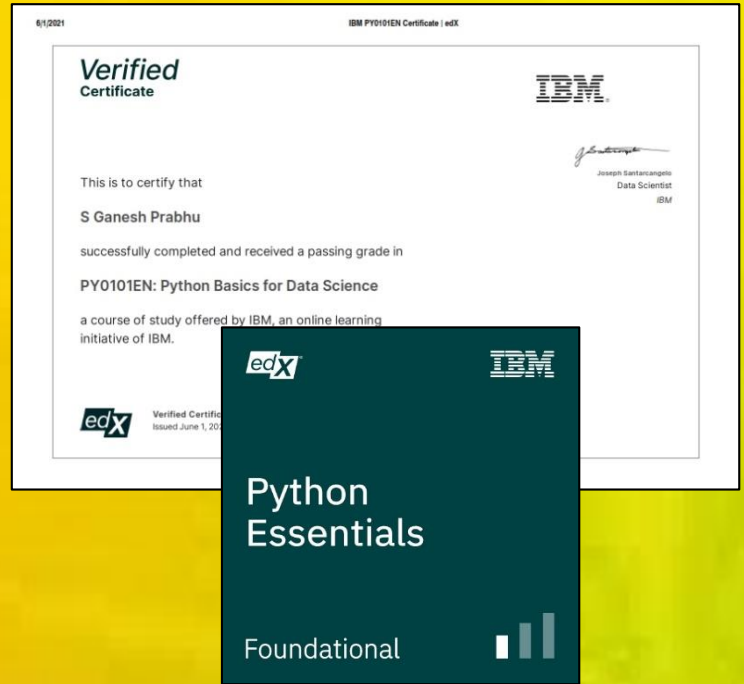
6/1/2021

IBM PY0101EN Certificate | edX

Verified
Certificate

IBM

Joseph Santarcangelo
Data Scientist
IBM

This is to certify that

S Ganesh Prabhu

successfully completed and received a passing grade in

PY0101EN: Python Basics for Data Science

a course of study offered by IBM, an online learning initiative of IBM.

edX

Verified Certif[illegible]
Issued June 1, 202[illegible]

edX

IBM

Python
Essentials

Foundational